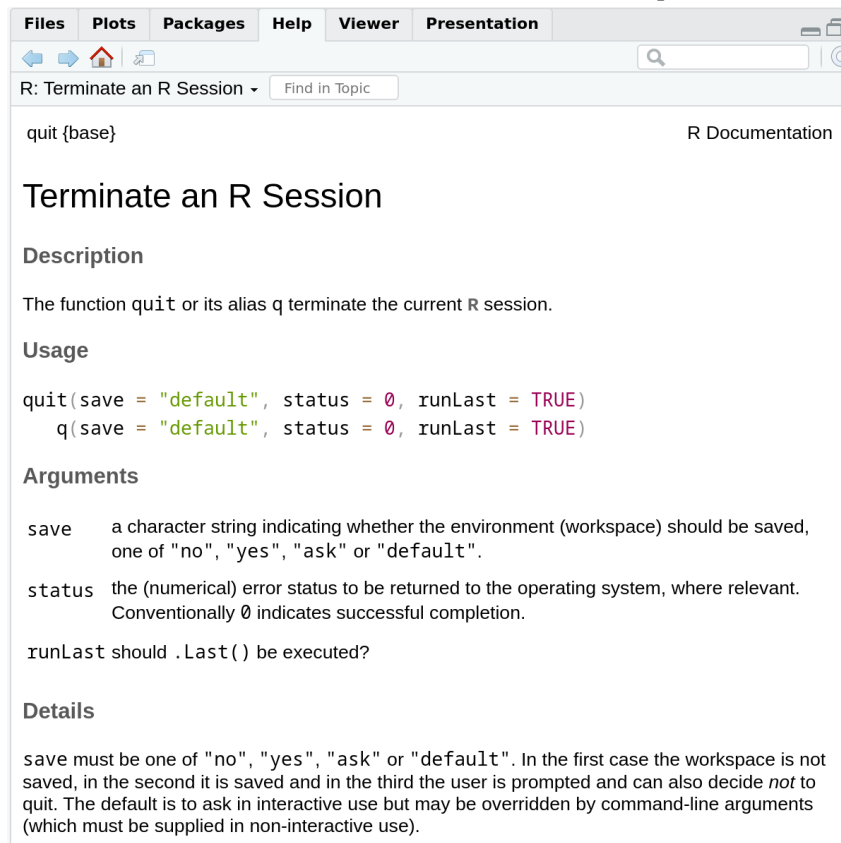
Files Plots Packages Help Viewer Presentation

R: Terminate an R Session ▾ Find in Topic

quit {base} R Documentation

Terminate an R Session

Description

The function quit or its alias q terminate the current R session.

Usage

quit(save = "default", status = 0, runLast = TRUE)
q(save = "default", status = 0, runLast = TRUE)

Arguments

| | |
|---|---|
| save | a character string indicating whether the environment (workspace) should be saved, one of "no", "yes", "ask" or "default". |
| status | the (numerical) error status to be returned to the operating system, where relevant. Conventionally 0 indicates successful completion. |
| runLast | should .Last() be executed? |

Details

save must be one of "no", "yes", "ask" or "default". In the first case the workspace is not saved, in the second it is saved and in the third the user is prompted and can also decide not to quit. The default is to ask in interactive use but may be overridden by command-line arguments (which must be supplied in non-interactive use).